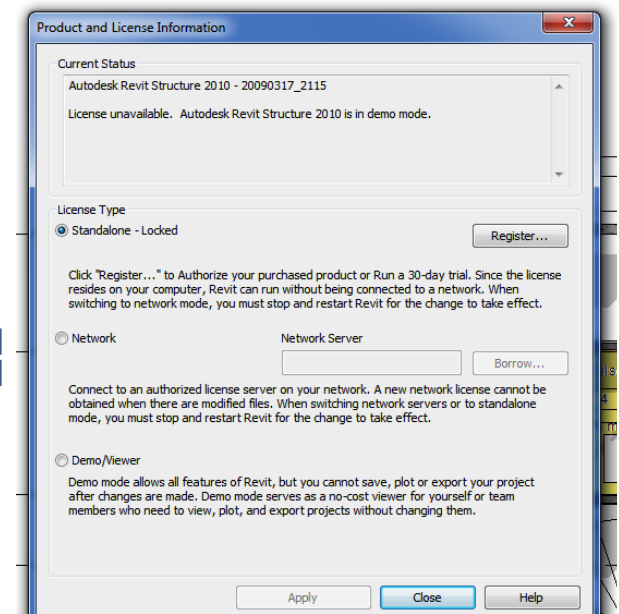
Product and License Information

Current Status

Autodesk Revit Structure 2010 - 20090317_2115

License unavailable. Autodesk Revit Structure 2010 is in demo mode.

License Type

Standalone - Locked

Register...

Click "Register..." to Authorize your purchased product or Run a 30-day trial. Since the license resides on your computer, Revit can run without being connected to a network. When switching to network mode, you must stop and restart Revit for the change to take effect.

Network

Network Server

Borrow...

Connect to an authorized license server on your network. A new network license cannot be obtained when there are modified files. When switching network servers or to standalone mode, you must stop and restart Revit for the change to take effect.

Demo/Viewer

Demo mode allows all features of Revit, but you cannot save, plot or export your project after changes are made. Demo mode serves as a no-cost viewer for yourself or team members who need to view, plot, and export projects without changing them.

Apply

Close

Help